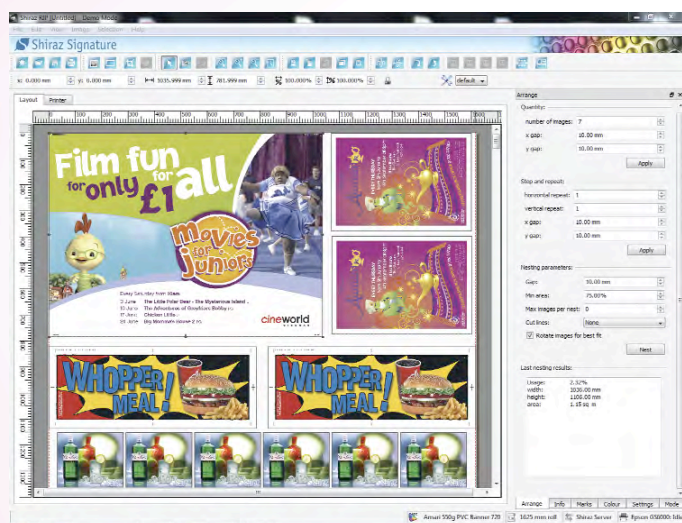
Shiraz RIP (Untitled) - Demo Mode

File Edit View Image Window Help

Shiraz Signature

x: 0.000 mm y: 0.000 mm 3035.999 mm 781.999 mm 100.000% 100.000% default

Layout Printer

Film fun for only £1 for all

Movies for Juniors

Every Saturday from 10am

3 June The Little Polar Bear - The Mysterious Island
10 June The Adventures of Bradley
17 June Chicken Little
24 June Big Momma's House 2

cineworld

WHOPPER MEAL!

WHOPPER MEAL!

Arrange

Quantity:
number of images: 7
x gap: 10.00 mm
y gap: 10.00 mm
Apply

Step and repeat:
horizontal repeat: 1
vertical repeat: 1
x gap: 10.00 mm
y gap: 10.00 mm
Apply

Nesting parameters:
Gap: 10.00 mm
Min area: 75.00%
Max images per nest: 0
Cut lines: None
Rotate images for best fit
Nest

Last nesting results:
Usage: 2.32%
width: 1026.00 mm
height: 1100.00 mm
area: 1.15 sq. m

Arrange Info Marks Colour Settings Mode

Amari 350g PVC Banner 720 1625 mm roll Shiraz Server Epson GS6000